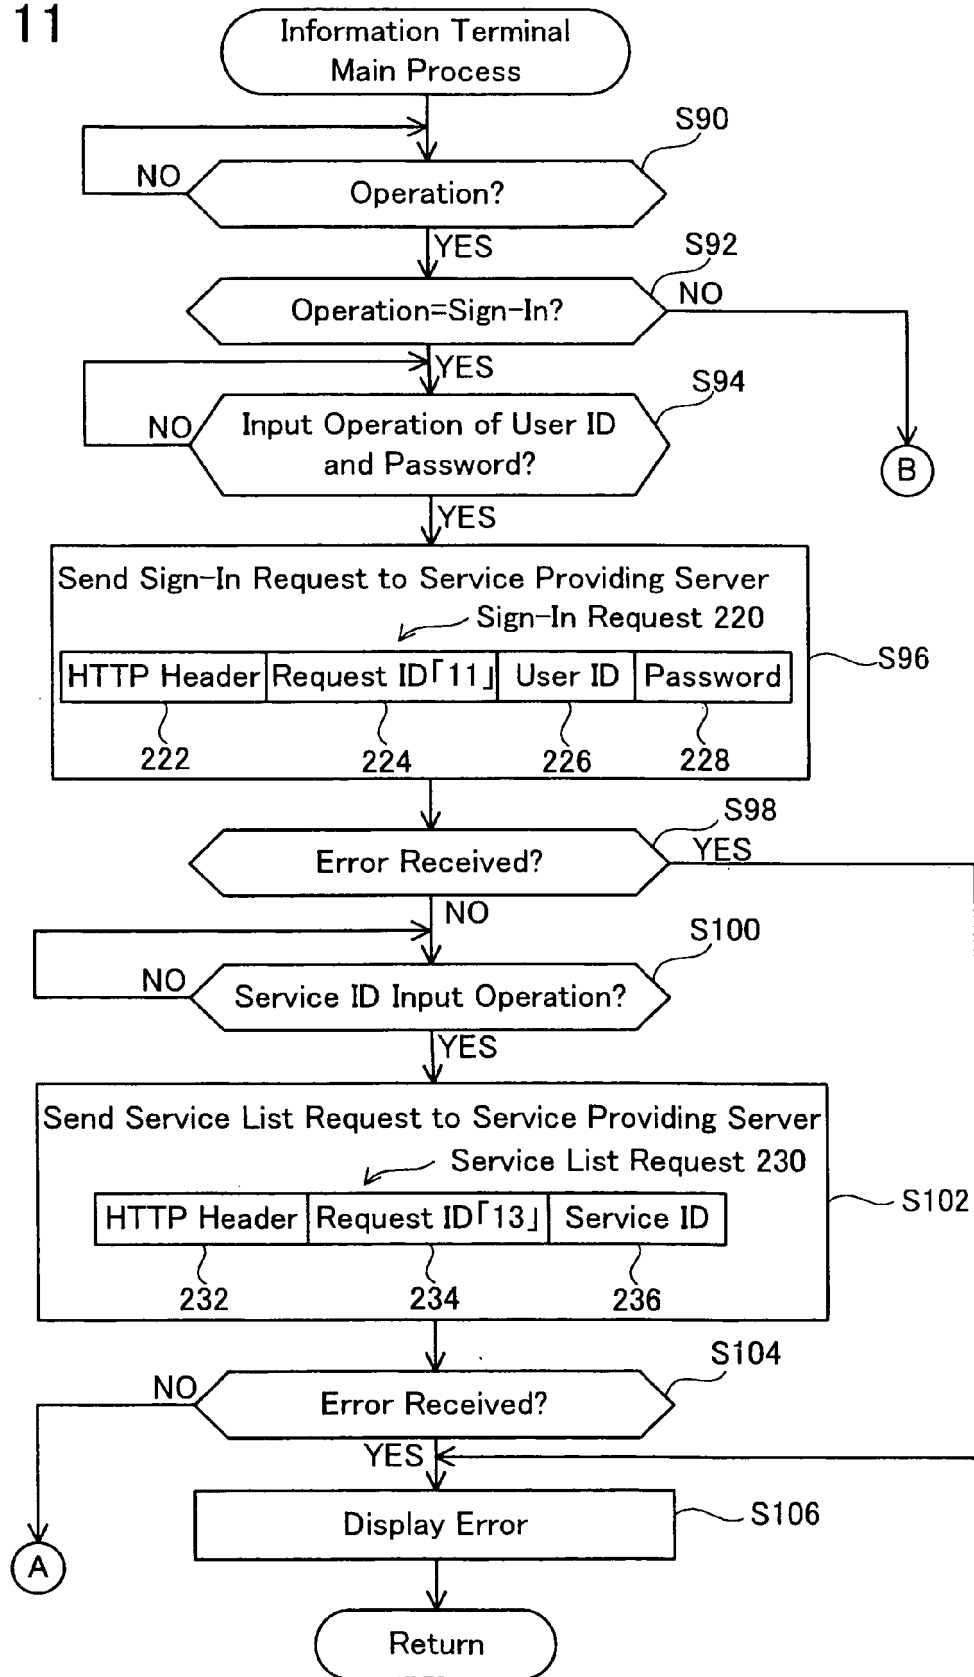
11

Information Terminal Main Process

S90

NO

Operation?

YES

S92

Operation=Sign-In?

NO

YES

S94

NO

Input Operation of User ID and Password?

B

YES

Send Sign-In Request to Service Providing Server

Sign-In Request 220

| HTTP Header | Request ID「11」 | User ID | Password |
|---|---|---|---|
| 222 | 224 | 226 | 228 |

S96

S98

Error Received?

YES

NO

S100

NO

Service ID Input Operation?

YES

Send Service List Request to Service Providing Server

Service List Request 230

| HTTP Header | Request ID「13」 | Service ID |
|---|---|---|
| 232 | 234 | 236 |

S102

S104

NO

Error Received?

YES

Display Error

S106

A

Return